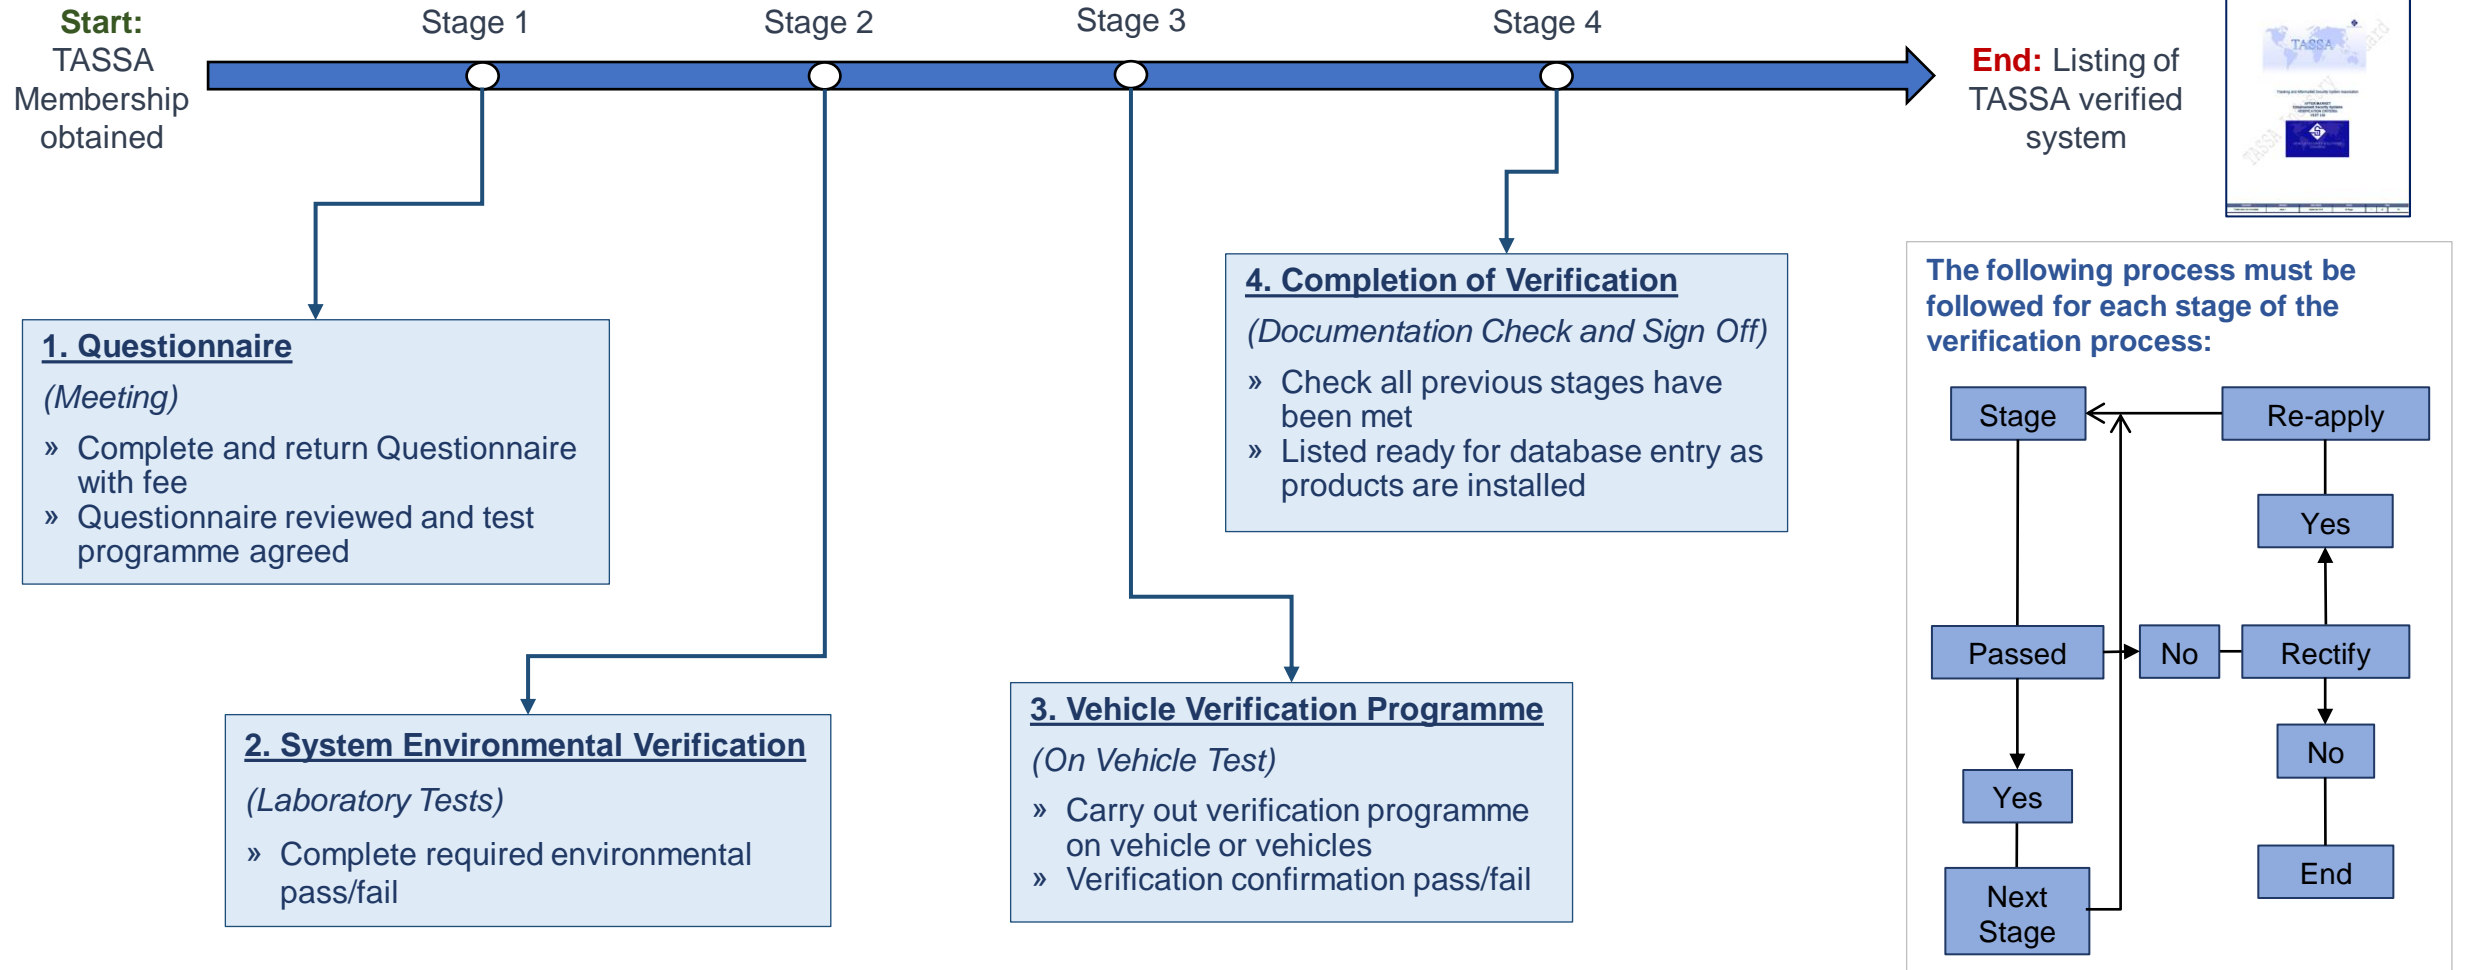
Start: TASSA Membership obtained

Stage 1

Stage 2

Stage 3

Stage 4

End: Listing of TASSA verified system

TASSA

1. Questionnaire

(Meeting)

» Complete and return Questionnaire with fee

» Questionnaire reviewed and test programme agreed

2. System Environmental Verification

(Laboratory Tests)

» Complete required environmental pass/fail

3. Vehicle Verification Programme

(On Vehicle Test)

» Carry out verification programme on vehicle or vehicles

» Verification confirmation pass/fail

4. Completion of Verification

(Documentation Check and Sign Off)

» Check all previous stages have been met

» Listed ready for database entry as products are installed

The following process must be followed for each stage of the verification process:

Stage

Re-apply

Yes

Passed

No

Rectify

No

Yes

End

Next Stage